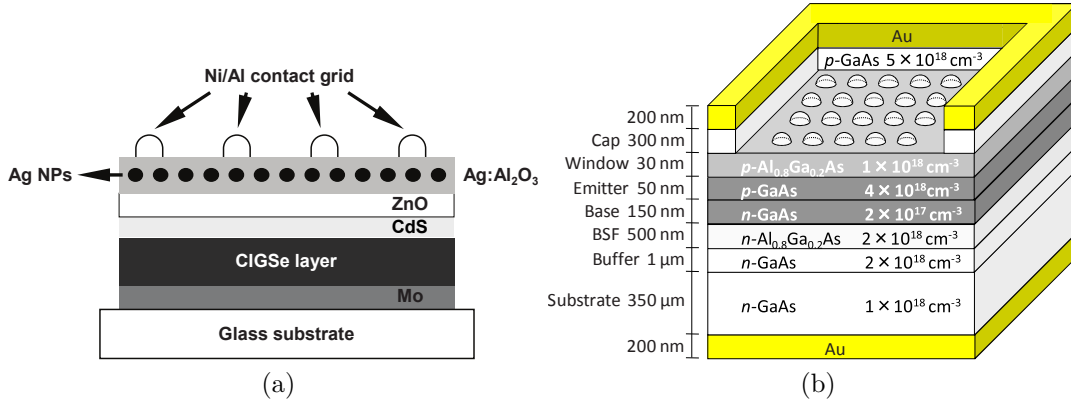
Ni/Al contact grid

Ag NPs

Ag:Al$_2$O$_3$

ZnO

CdS

CIGSe layer

Mo

Glass substrate

(a)

Au

$p$-GaAs $5\times10^{18}$ cm$^{-3}$

200 nm

Cap 300 nm

Window 30 nm $p$-Al$_{0.8}$Ga$_{0.2}$As $1\times10^{18}$ cm$^{-3}$

Emitter 50 nm $p$-GaAs $4\times10^{18}$cm$^{-3}$

Base 150 nm $n$-GaAs $2\times10^{17}$ cm$^{-3}$

BSF 500 nm $n$-Al$_{0.8}$Ga$_{0.2}$As $2\times10^{18}$ cm$^{-3}$

Buffer 1 µm $n$-GaAs $2\times10^{18}$ cm$^{-3}$

Substrate 350 µm $n$-GaAs $1\times10^{18}$ cm$^{-3}$

200 nm

Au

(b)